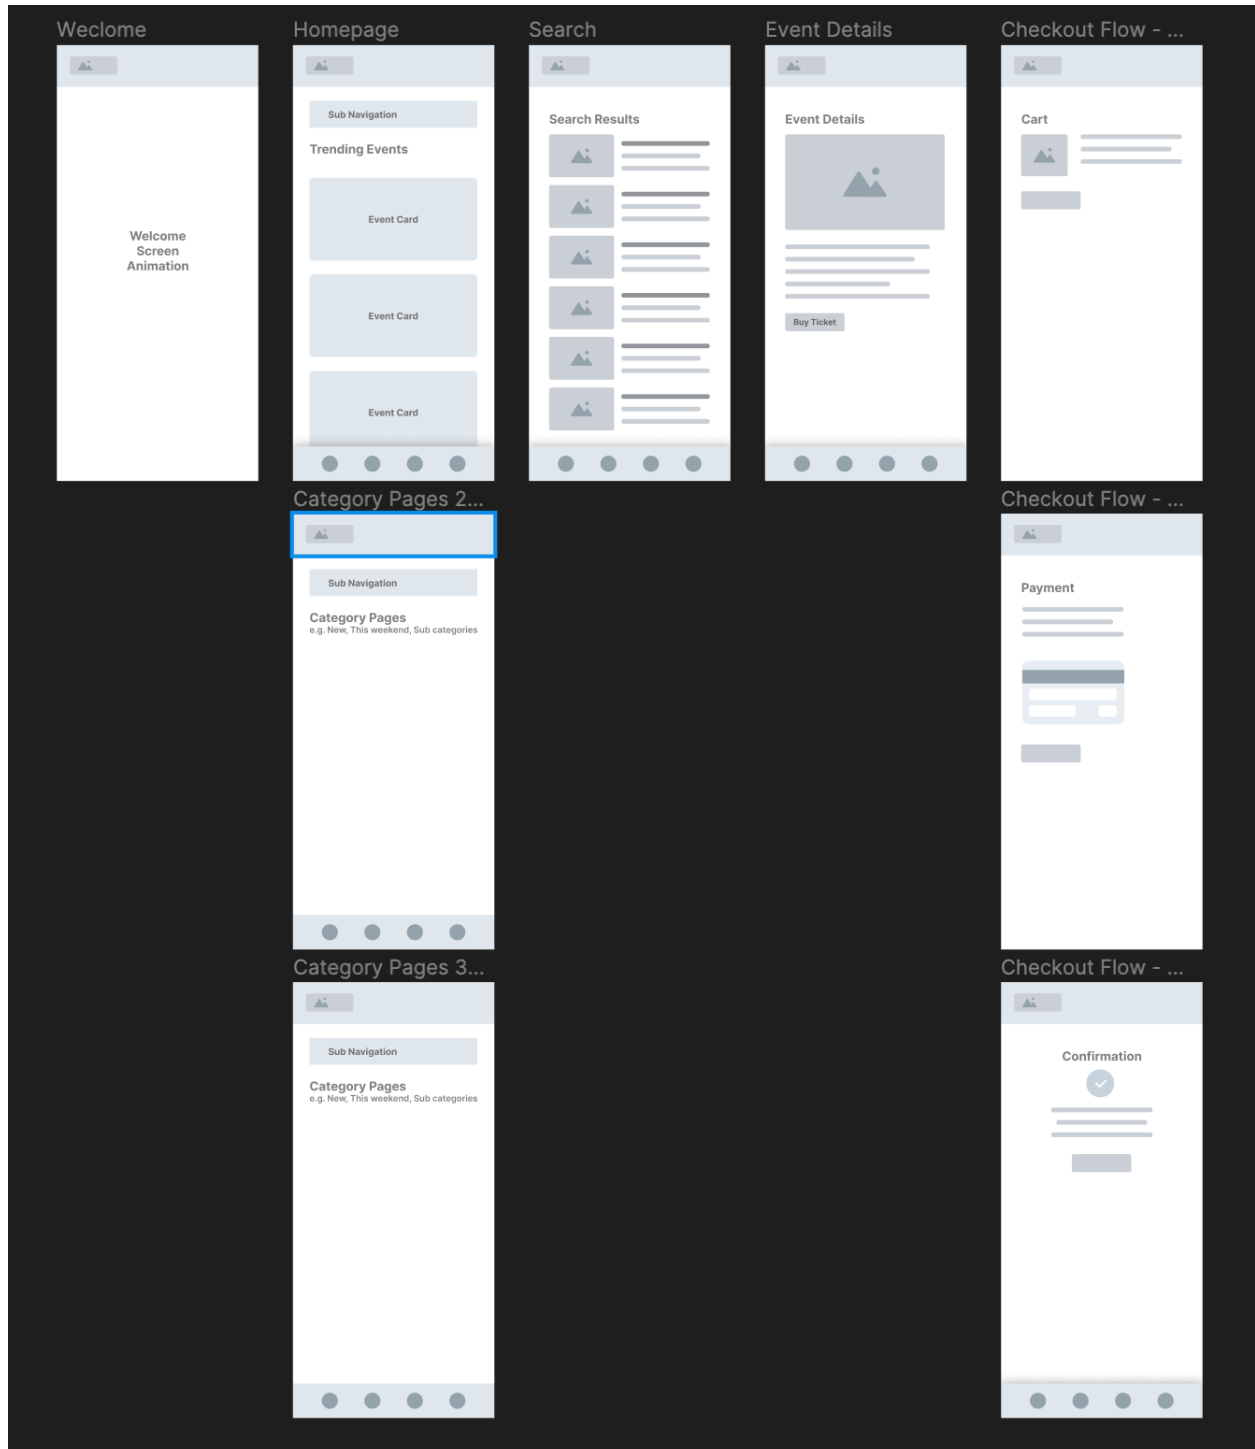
Weclome

Welcome Screen Animation

Homepage

Sub Navigation

Trending Events

Event Card

Event Card

Event Card

Search

Search Results

Event Details

Event Details

Buy Ticket

Checkout Flow - ...

Cart

Category Pages 2...

Sub Navigation

Category Pages
e.g. New, This weekend, Sub categories

Checkout Flow - ...

Payment

Category Pages 3...

Sub Navigation

Category Pages
e.g. New, This weekend, Sub categories

Checkout Flow - ...

Confirmation